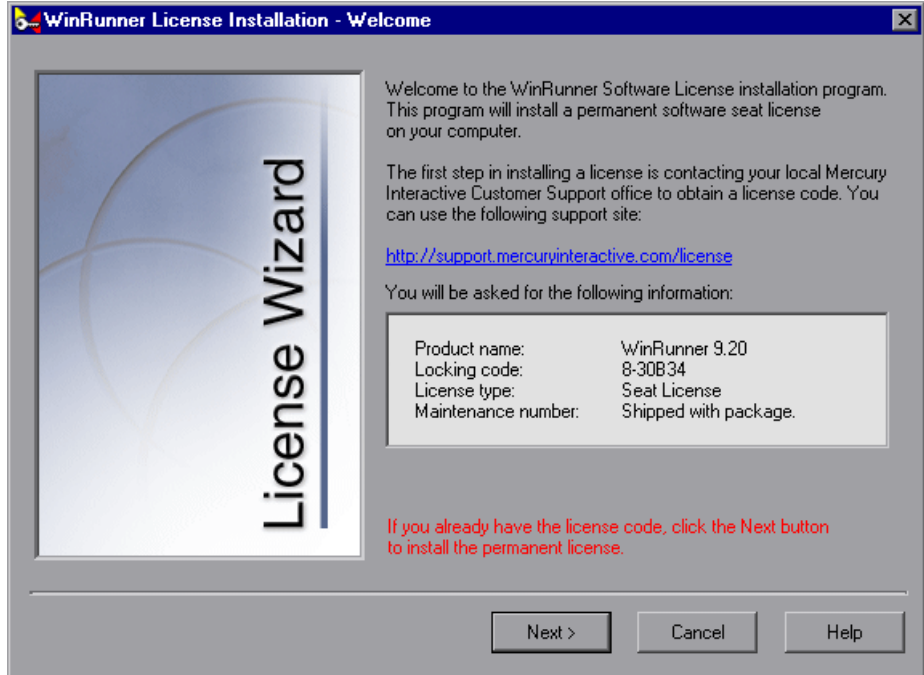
WinRunner License Installation - Welcome

License Wizard

Welcome to the WinRunner Software License installation program. This program will install a permanent software seat license on your computer.

The first step in installing a license is contacting your local Mercury Interactive Customer Support office to obtain a license code. You can use the following support site:

http://support.mercuryinteractive.com/license

You will be asked for the following information:

| | |
|---|---|
| Product name: | WinRunner 9.20 |
| Locking code: | 8-30B34 |
| License type: | Seat License |
| Maintenance number: | Shipped with package. |

If you already have the license code, click the Next button to install the permanent license.

Next >
Cancel
Help